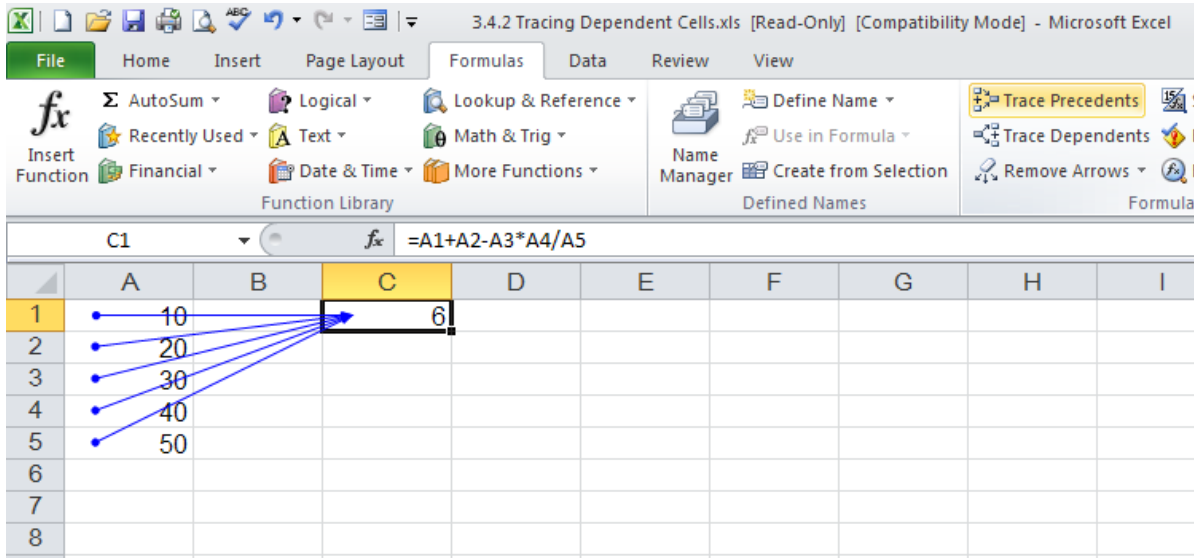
3.4.2 Tracing Dependent Cells.xls [Read-Only] [Compatibility Mode] - Microsoft Excel

File | Home | Insert | Page Layout | Formulas | Data | Review | View

Insert Function
Σ AutoSum
Recently Used
Financial
Logical
Text
Date & Time
Lookup & Reference
Math & Trig
More Functions
Function Library

Name Manager
Define Name
Use in Formula
Create from Selection
Defined Names

Trace Precedents
Trace Dependents
Remove Arrows
Formula

C1 | fx | =A1+A2-A3*A4/A5

| | A | B | C | D | E | F | G | H | I |
|---|---|---|---|---|---|---|---|---|---|
| 1 | 10 | | 6 | | | | | | |
| 2 | 20 | | | | | | | | |
| 3 | 30 | | | | | | | | |
| 4 | 40 | | | | | | | | |
| 5 | 50 | | | | | | | | |
| 6 | | | | | | | | | |
| 7 | | | | | | | | | |
| 8 | | | | | | | | | |